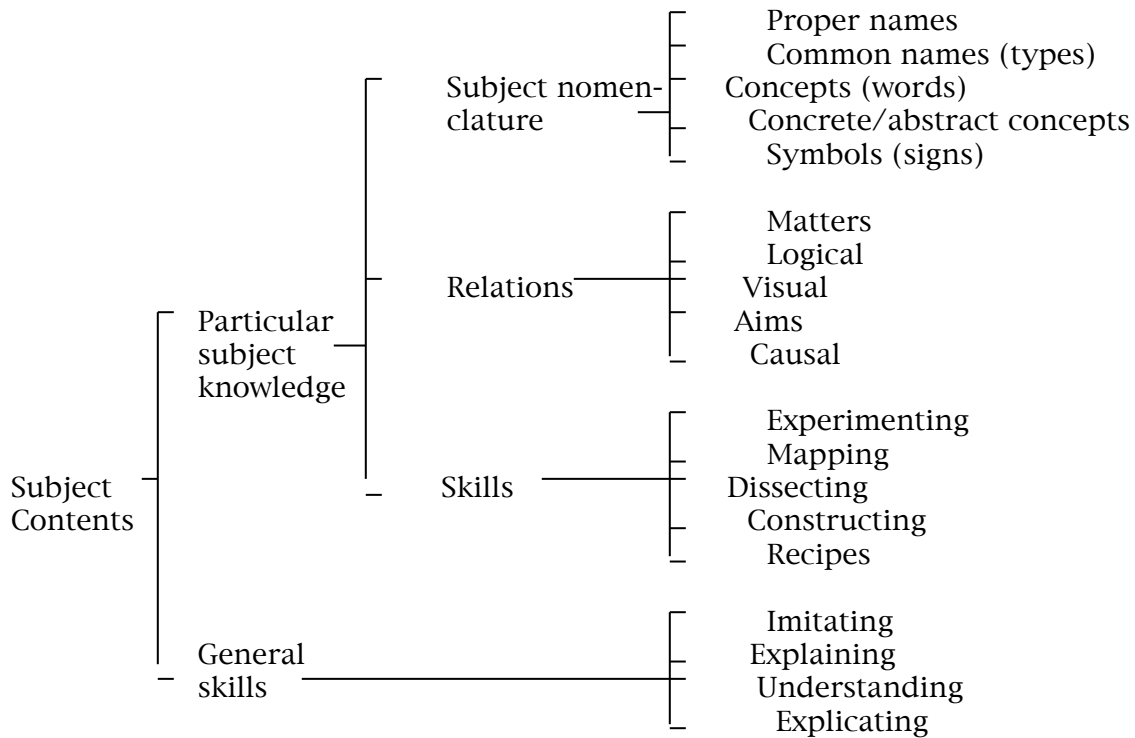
Subject Contents

Particular subject knowledge

Subject nomenclature

Proper names
Common names (types)
Concepts (words)
Concrete/abstract concepts
Symbols (signs)

Relations

Matters
Logical
Visual
Aims
Causal

Skills

Experimenting
Mapping
Dissecting
Constructing
Recipes

General skills

Imitating
Explaining
Understanding
Explicating